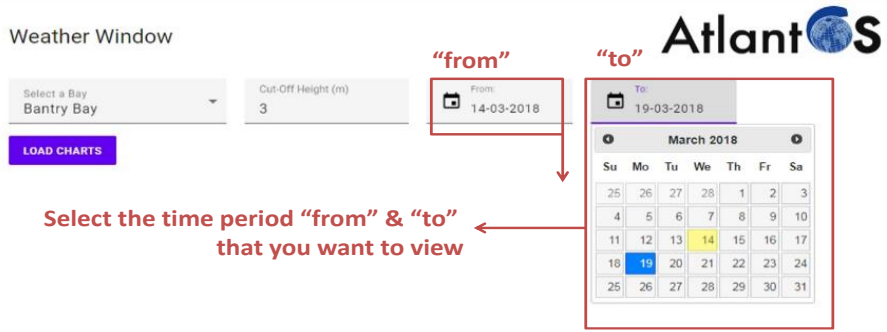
Weather Window

AtlantOS

"from"    "to"

Select a Bay
Bantry Bay

Cut-Off Height (m)
3

From:
14-03-2018

To:
19-03-2018

LOAD CHARTS

March 2018

| Su | Mo | Tu | We | Th | Fr | Sa |
|---|---|---|---|---|---|---|
| 25 | 26 | 27 | 28 | 1 | 2 | 3 |
| 4 | 5 | 6 | 7 | 8 | 9 | 10 |
| 11 | 12 | 13 | 14 | 15 | 16 | 17 |
| 18 | 19 | 20 | 21 | 22 | 23 | 24 |
| 25 | 26 | 27 | 28 | 29 | 30 | 31 |

Select the time period "from" & "to" that you want to view